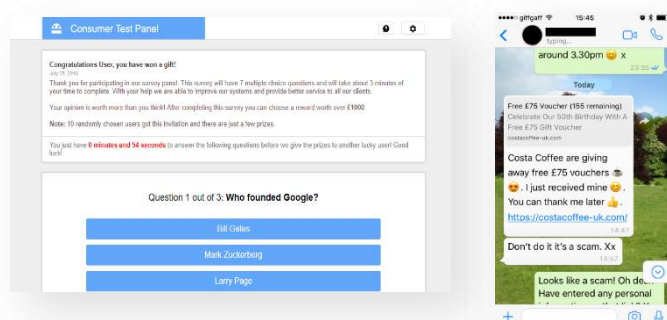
Consumer Test Panel

Congratulations User, you have won a gift!
July 25, 2016
Thank you for participating in our survey panel. This survey will have 7 multiple choice questions and will take about 3 minutes of your time to complete. With your help we are able to improve our systems and provide better service to all our clients.

Your opinion is worth more than you think! After completing this survey you can choose a reward worth over £1000

Note: 10 randomly chosen users got this invitation and there are just a few prizes.

You just have 8 minutes and 54 seconds to answer the following questions before we give the prizes to another lucky user! Good luck!

Question 1 out of 3: Who founded Google?

Bill Gates

Mark Zuckerberg

Larry Page

giffgaff 15:45

typing...

around 3.30pm 😊 x
23:36

Today

Free £75 Voucher (155 remaining)
Celebrate Our 50th Birthday With A Free £75 Gift Voucher
costacoffee-uk.com

Costa Coffee are giving away free £75 vouchers ☕ 😍. I just received mine 😊. You can thank me later 👍.
https://costacoffee-uk.com/
14:47

Don't do it it's a scam. Xx
14:57

Looks like a scam! Oh dear Have entered any personal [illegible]